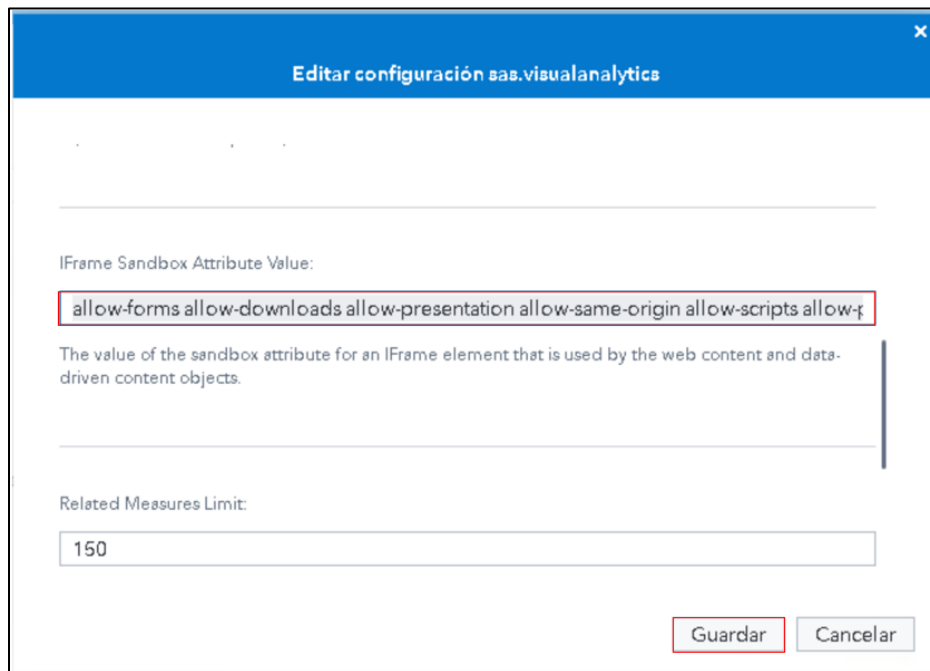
Editar configuración sas.visualanalytics

×

IFrame Sandbox Attribute Value:

allow-forms allow-downloads allow-presentation allow-same-origin allow-scripts allow-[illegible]

The value of the sandbox attribute for an IFrame element that is used by the web content and data-driven content objects.

Related Measures Limit:

150

Guardar

Cancelar